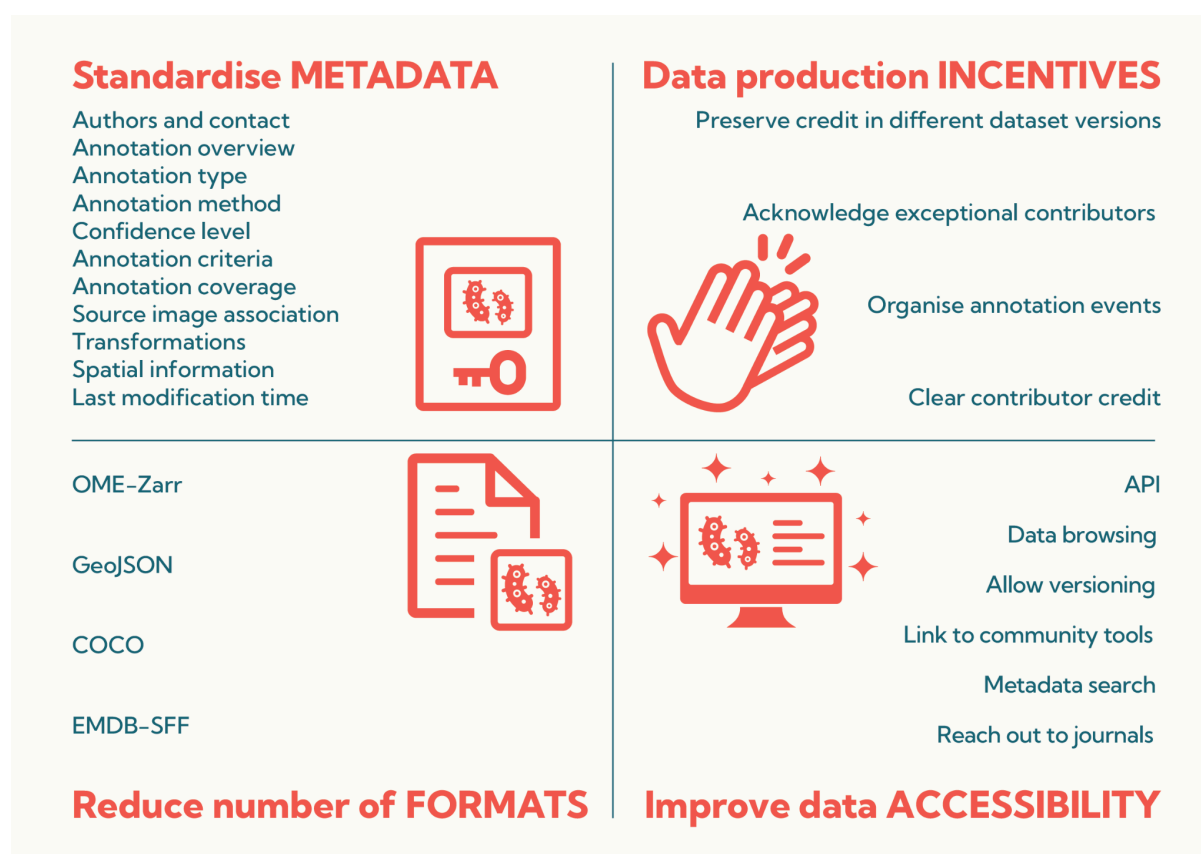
Standardise METADATA

Authors and contact
Annotation overview
Annotation type
Annotation method
Confidence level
Annotation criteria
Annotation coverage
Source image association
Transformations
Spatial information
Last modification time

Data production INCENTIVES

Preserve credit in different dataset versions

Acknowledge exceptional contributors

Organise annotation events

Clear contributor credit

OME-Zarr

GeoJSON

COCO

EMDB-SFF

Reduce number of FORMATS

API

Data browsing

Allow versioning

Link to community tools

Metadata search

Reach out to journals

Improve data ACCESSIBILITY